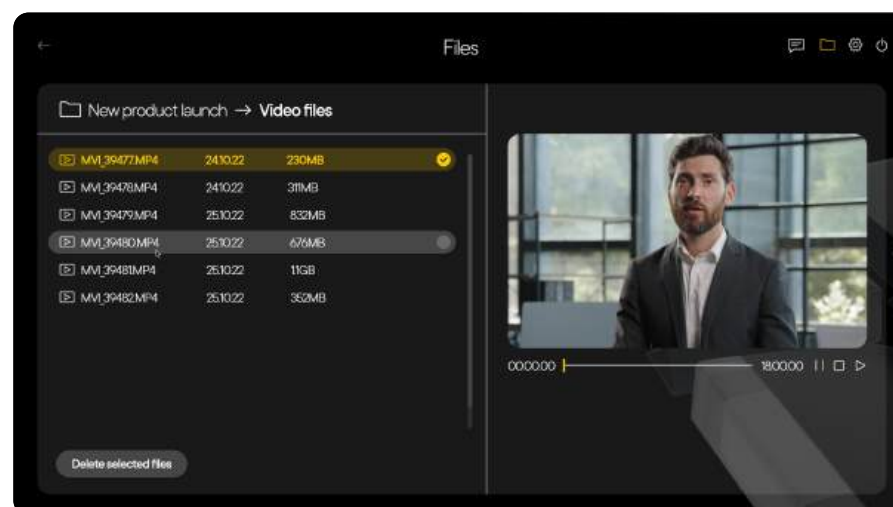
Files

New product launch → Video files

| | | |
|---|---|---|
| MVI_39477.MP4 | 24.10.22 | 230MB |
| MVI_39478.MP4 | 24.10.22 | 311MB |
| MVI_39479.MP4 | 25.10.22 | 832MB |
| MVI_39480.MP4 | 25.10.22 | 676MB |
| MVI_39481.MP4 | 25.10.22 | 1.1GB |
| MVI_39482.MP4 | 25.10.22 | 352MB |

Delete selected files

00.00.00

18.00.00